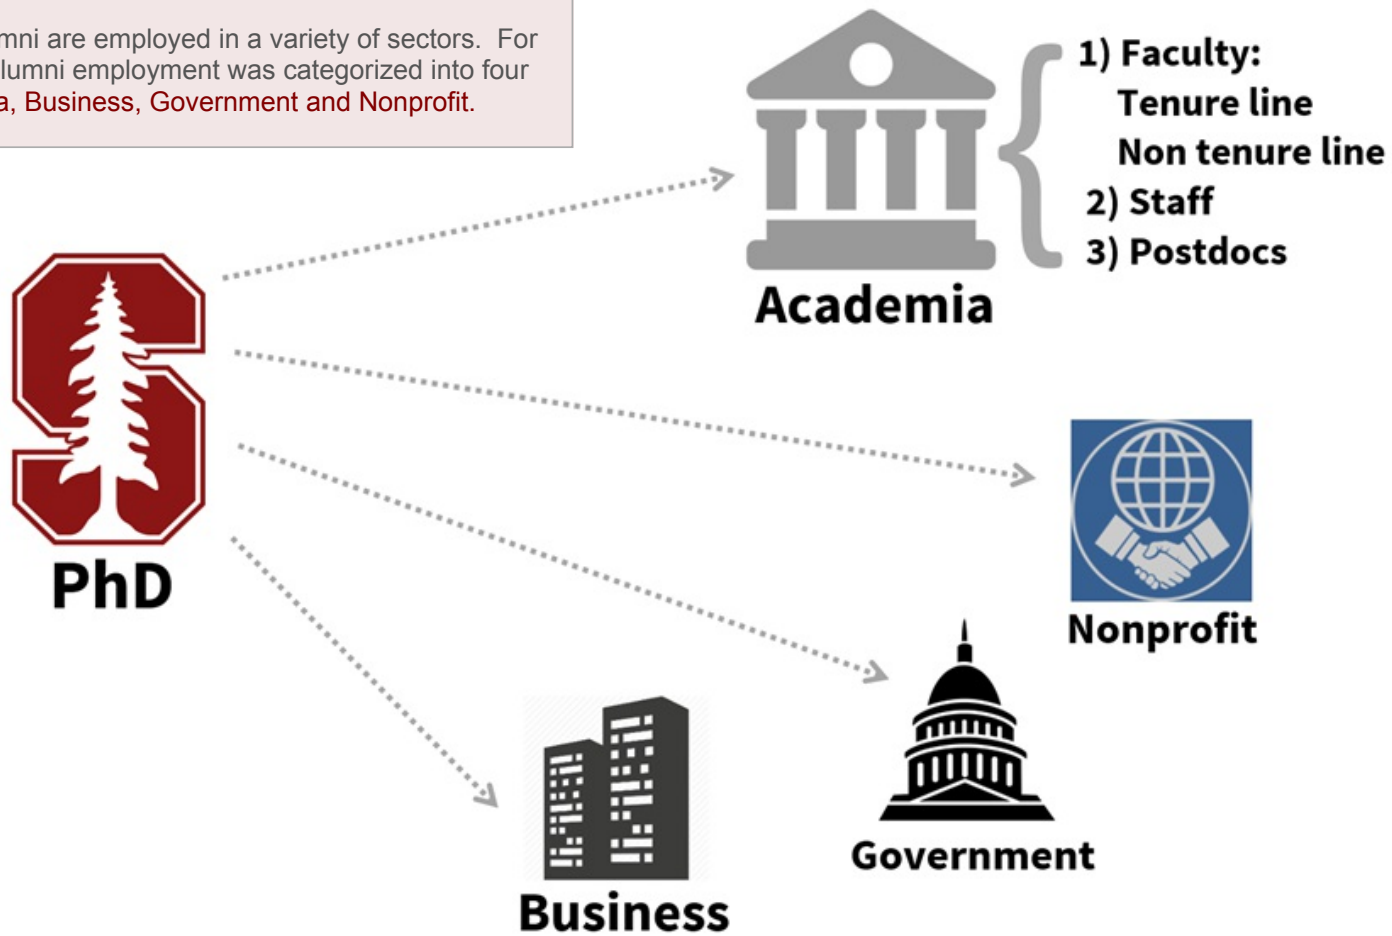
mni are employed in a variety of sectors. For lumni employment was categorized into four a, Business, Government and Nonprofit.

Academia

1) Faculty:
Tenure line
Non tenure line
2) Staff
3) Postdocs

PhD

Nonprofit

Government

Business